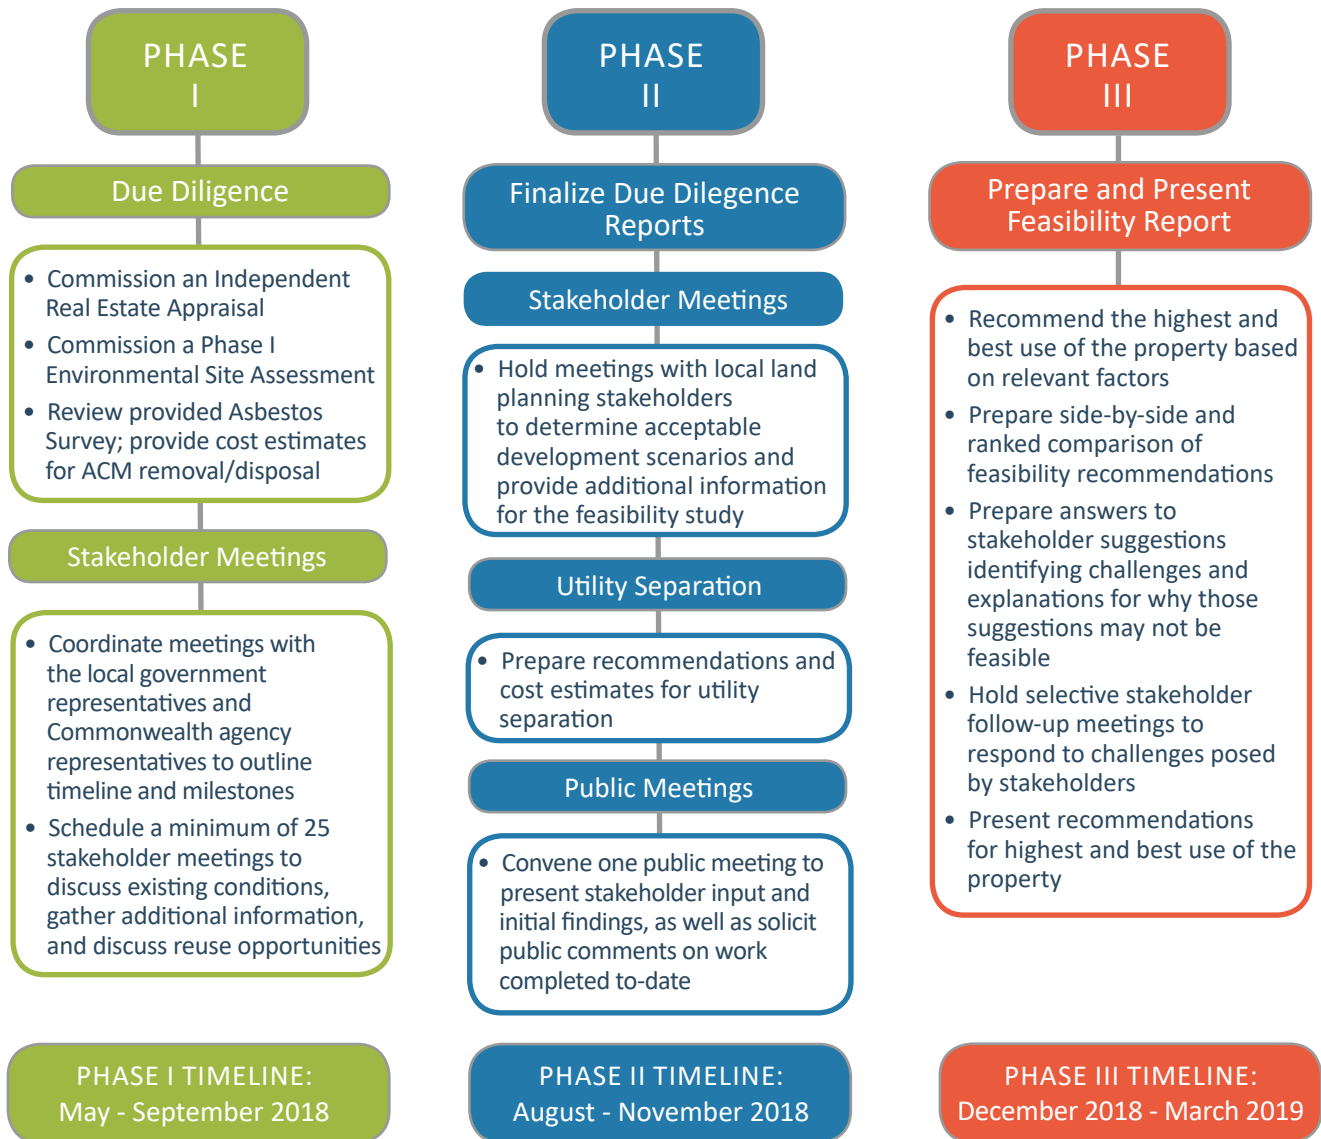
PHASE
I

Due Diligence

- Commission an Independent Real Estate Appraisal
- Commission a Phase I Environmental Site Assessment
- Review provided Asbestos Survey; provide cost estimates for ACM removal/disposal

Stakeholder Meetings

- Coordinate meetings with the local government representatives and Commonwealth agency representatives to outline timeline and milestones
- Schedule a minimum of 25 stakeholder meetings to discuss existing conditions, gather additional information, and discuss reuse opportunities

PHASE I TIMELINE:
May - September 2018

PHASE
II

Finalize Due Dilegence Reports

Stakeholder Meetings

- Hold meetings with local land planning stakeholders to determine acceptable development scenarios and provide additional information for the feasibility study

Utility Separation

- Prepare recommendations and cost estimates for utility separation

Public Meetings

- Convene one public meeting to present stakeholder input and initial findings, as well as solicit public comments on work completed to-date

PHASE II TIMELINE:
August - November 2018

PHASE
III

Prepare and Present Feasibility Report

- Recommend the highest and best use of the property based on relevant factors
- Prepare side-by-side and ranked comparison of feasibility recommendations
- Prepare answers to stakeholder suggestions identifying challenges and explanations for why those suggestions may not be feasible
- Hold selective stakeholder follow-up meetings to respond to challenges posed by stakeholders
- Present recommendations for highest and best use of the property

PHASE III TIMELINE:
December 2018 - March 2019